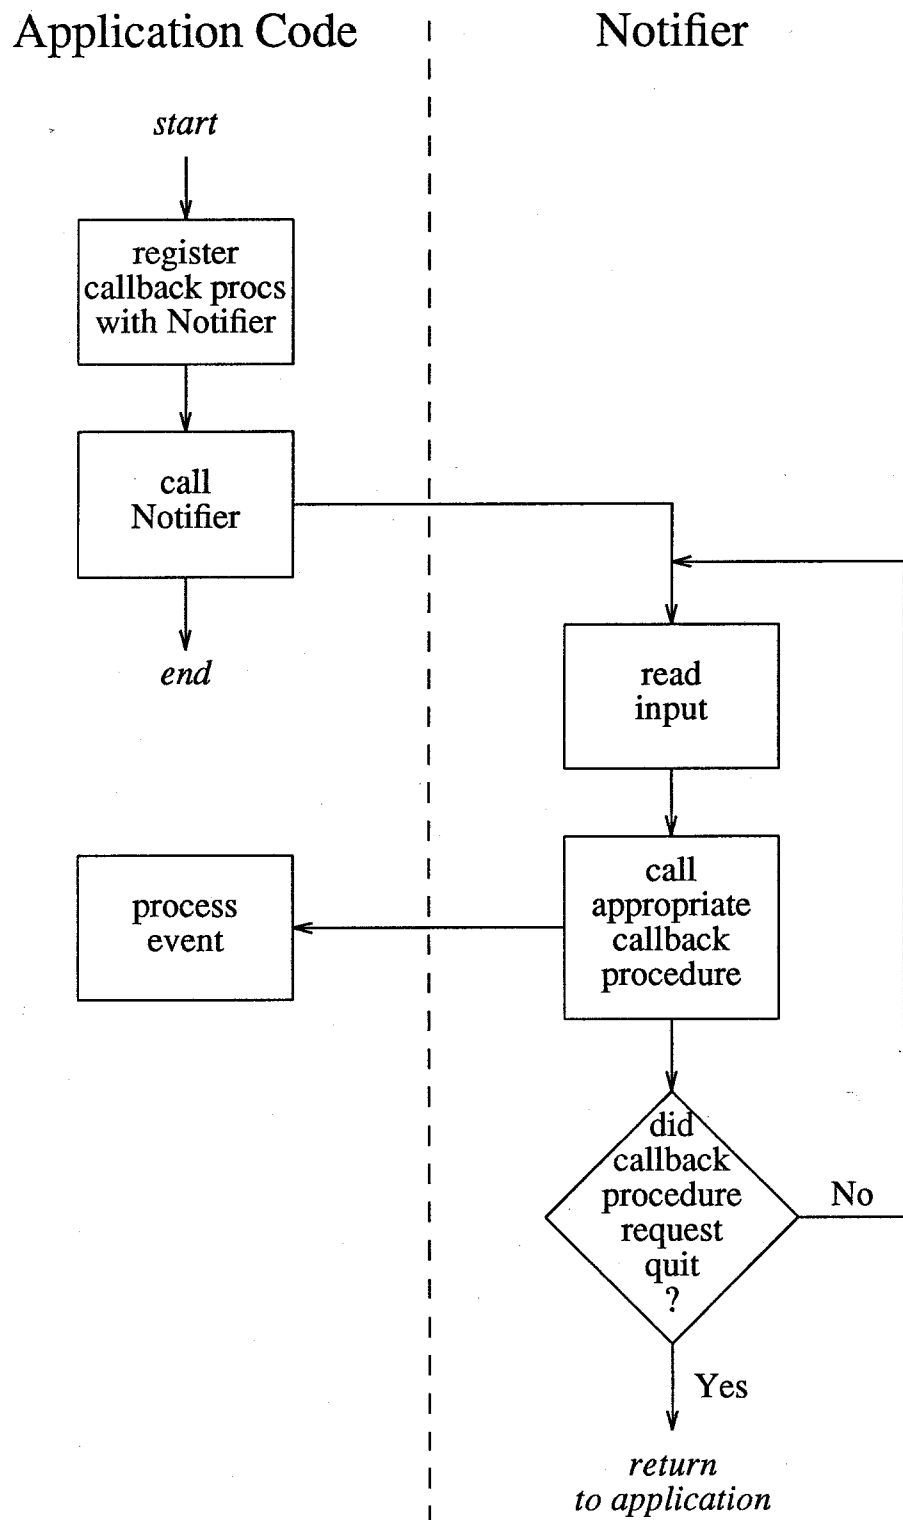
Application Code

Notifier

start

register callback procs with Notifier

call Notifier

end

read input

process event

call appropriate callback procedure

did callback procedure request quit ?

No

Yes

return to application